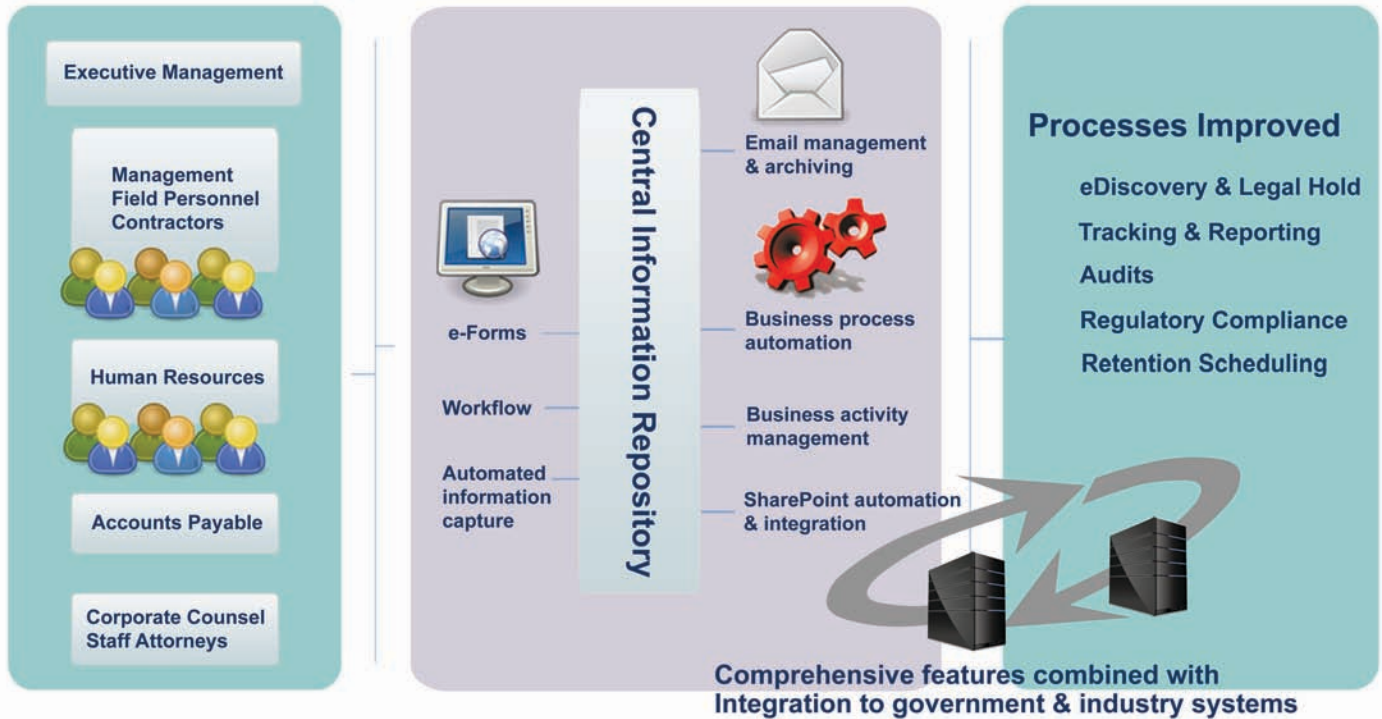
Executive Management

Management
Field Personnel
Contractors

Human Resources

Accounts Payable

Corporate Counsel
Staff Attorneys

Central Information Repository

e-Forms

Workflow

Automated information capture

Email management & archiving

Business process automation

Business activity management

SharePoint automation & integration

Processes Improved

eDiscovery & Legal Hold

Tracking & Reporting

Audits

Regulatory Compliance

Retention Scheduling

Comprehensive features combined with Integration to government & industry systems